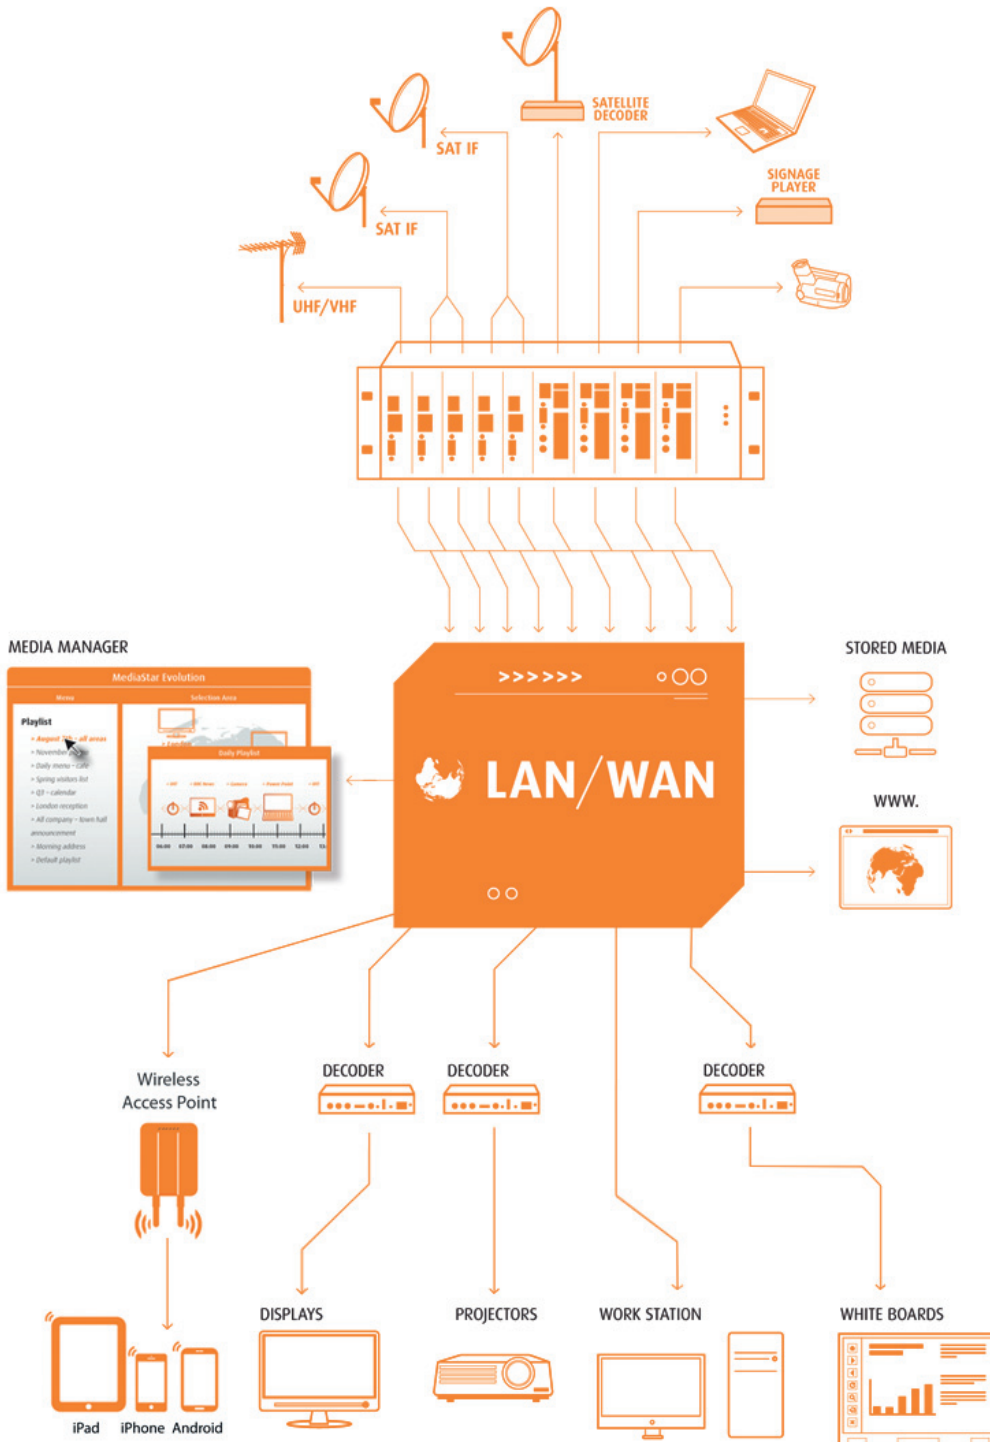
SATELLITE DECODER

SAT IF

SIGNAGE PLAYER

SAT IF

UHF/VHF

MEDIA MANAGER

MediaStar Evolution

Menu

Selection Area

Playlist

Daily Playlist

STORED MEDIA

>>>>>>

LAN/WAN

WWW.

Wireless Access Point

DECODER

DECODER

DECODER

DISPLAYS

PROJECTORS

WORK STATION

WHITE BOARDS

iPad

iPhone

Android